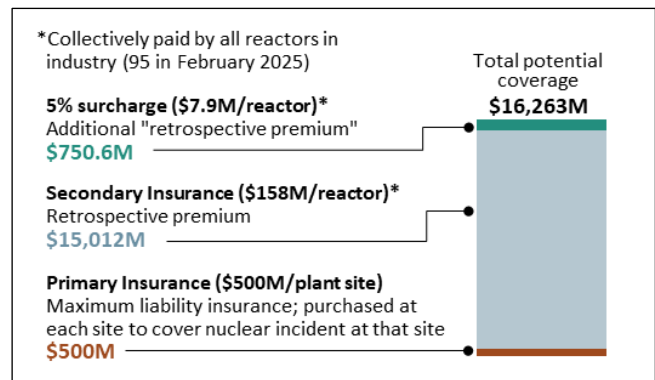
*Collectively paid by all reactors in industry (95 in February 2025)

Total potential coverage
$16,263M

5% surcharge ($7.9M/reactor)*
Additional "retrospective premium"
$750.6M

Secondary Insurance ($158M/reactor)*
Retrospective premium
$15,012M

Primary Insurance ($500M/plant site)
Maximum liability insurance; purchased at each site to cover nuclear incident at that site
$500M